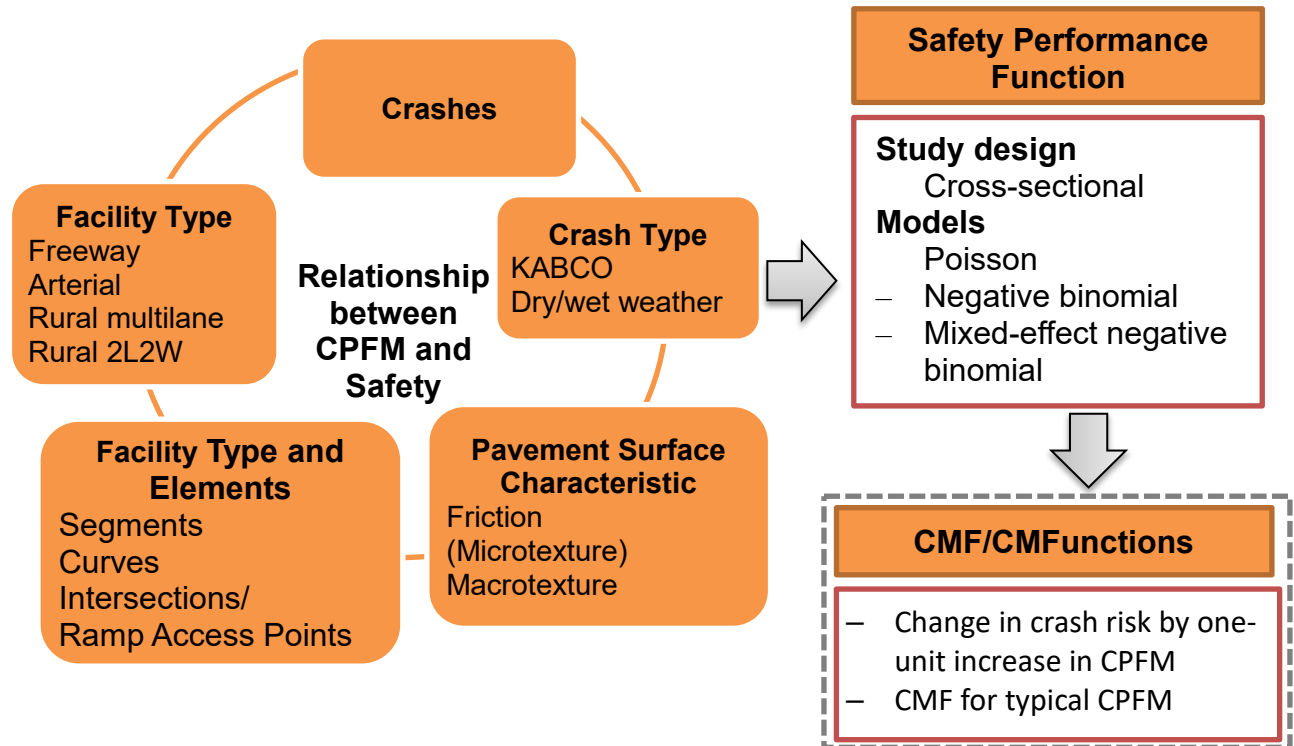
Crashes

Crash Type
KABCO
Dry/wet weather

Pavement Surface Characteristic
Friction (Microtexture)
Macrotexture

Facility Type and Elements
Segments
Curves
Intersections/ Ramp Access Points

Facility Type
Freeway
Arterial
Rural multilane
Rural 2L2W

Relationship between CPFM and Safety

Safety Performance Function

Study design
Cross-sectional
Models
Poisson
– Negative binomial
– Mixed-effect negative binomial

CMF/CMFunctions

– Change in crash risk by one-unit increase in CPFM
– CMF for typical CPFM